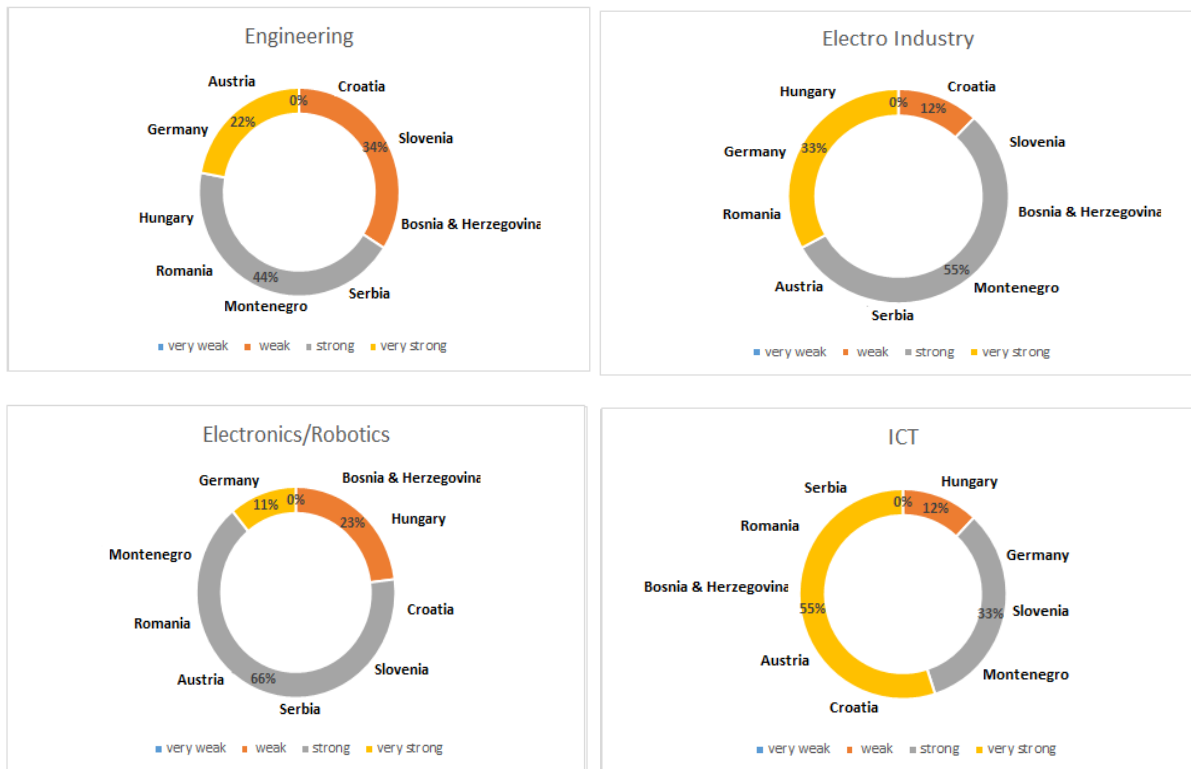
Engineering

Austria
0%
Croatia
Germany
22%
34%
Slovenia
Hungary
Bosnia & Herzegovina
Romania
44%
Serbia
Montenegro

very weak weak strong very strong

Electro Industry

Hungary
0%
Croatia
12%
Germany
33%
Slovenia
Romania
Bosnia & Herzegovina
55%
Austria
Montenegro
Serbia

very weak weak strong very strong

Electronics/Robotics

Germany
0%
Bosnia & Herzegovina
11%
23%
Hungary
Montenegro
Croatia
Romania
Slovenia
Austria
66%
Serbia

very weak weak strong very strong

ICT

Serbia
0%
Hungary
12%
Romania
Germany
Bosnia & Herzegovina
55%
33%
Slovenia
Austria
Montenegro
Croatia

very weak weak strong very strong